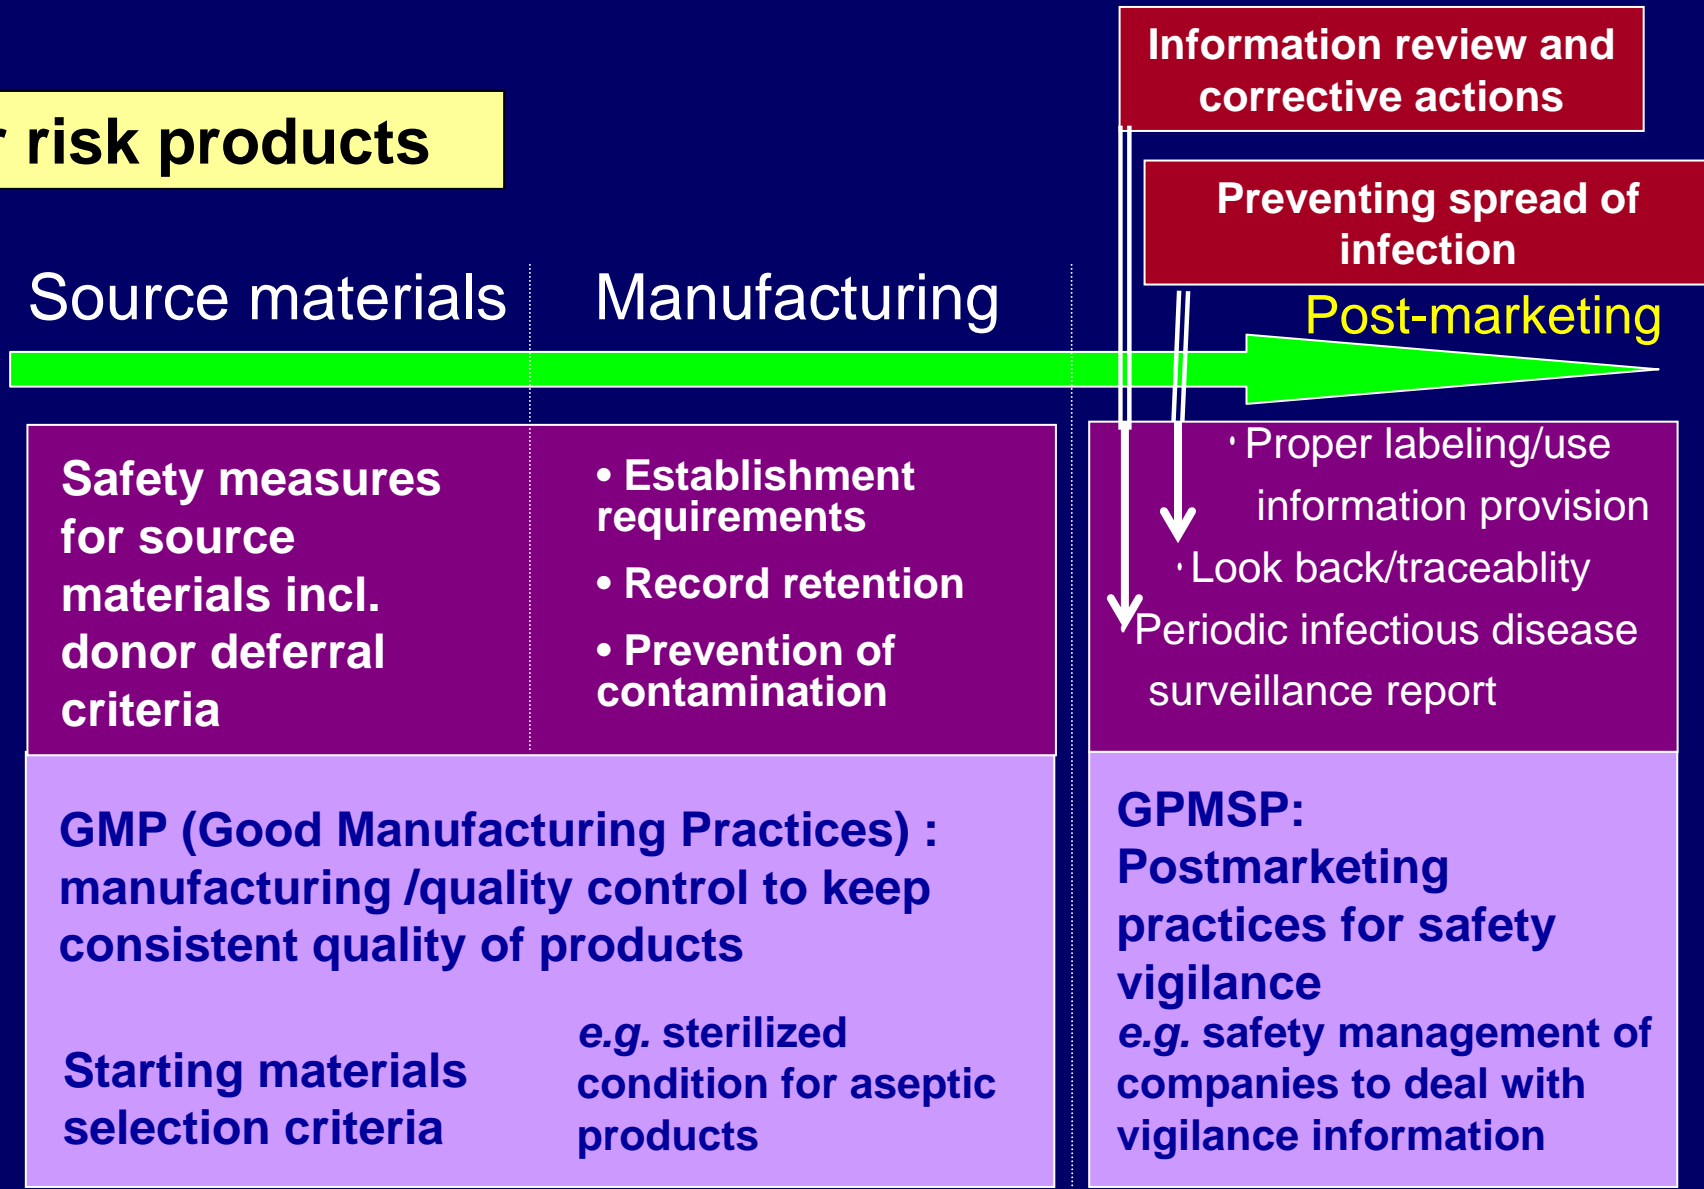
risk products

Information review and corrective actions

Preventing spread of infection

Source materials

Manufacturing

Post-marketing

Safety measures for source materials incl. donor deferral criteria

• Establishment requirements
• Record retention
• Prevention of contamination

· Proper labeling/use information provision
· Look back/traceablity
Periodic infectious disease surveillance report

GMP (Good Manufacturing Practices) : manufacturing /quality control to keep consistent quality of products

Starting materials selection criteria

*e.g.* sterilized condition for aseptic products

GPMSP: Postmarketing practices for safety vigilance
*e.g.* safety management of companies to deal with vigilance information